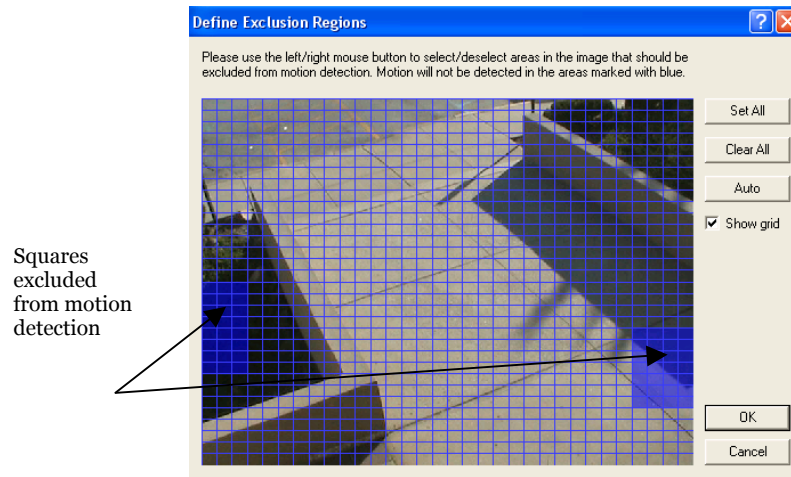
Define Exclusion Regions

Please use the left/right mouse button to select/deselect areas in the image that should be excluded from motion detection. Motion will not be detected in the areas marked with blue.

Set All

Clear All

Auto

Show grid

OK

Cancel

Squares excluded from motion detection